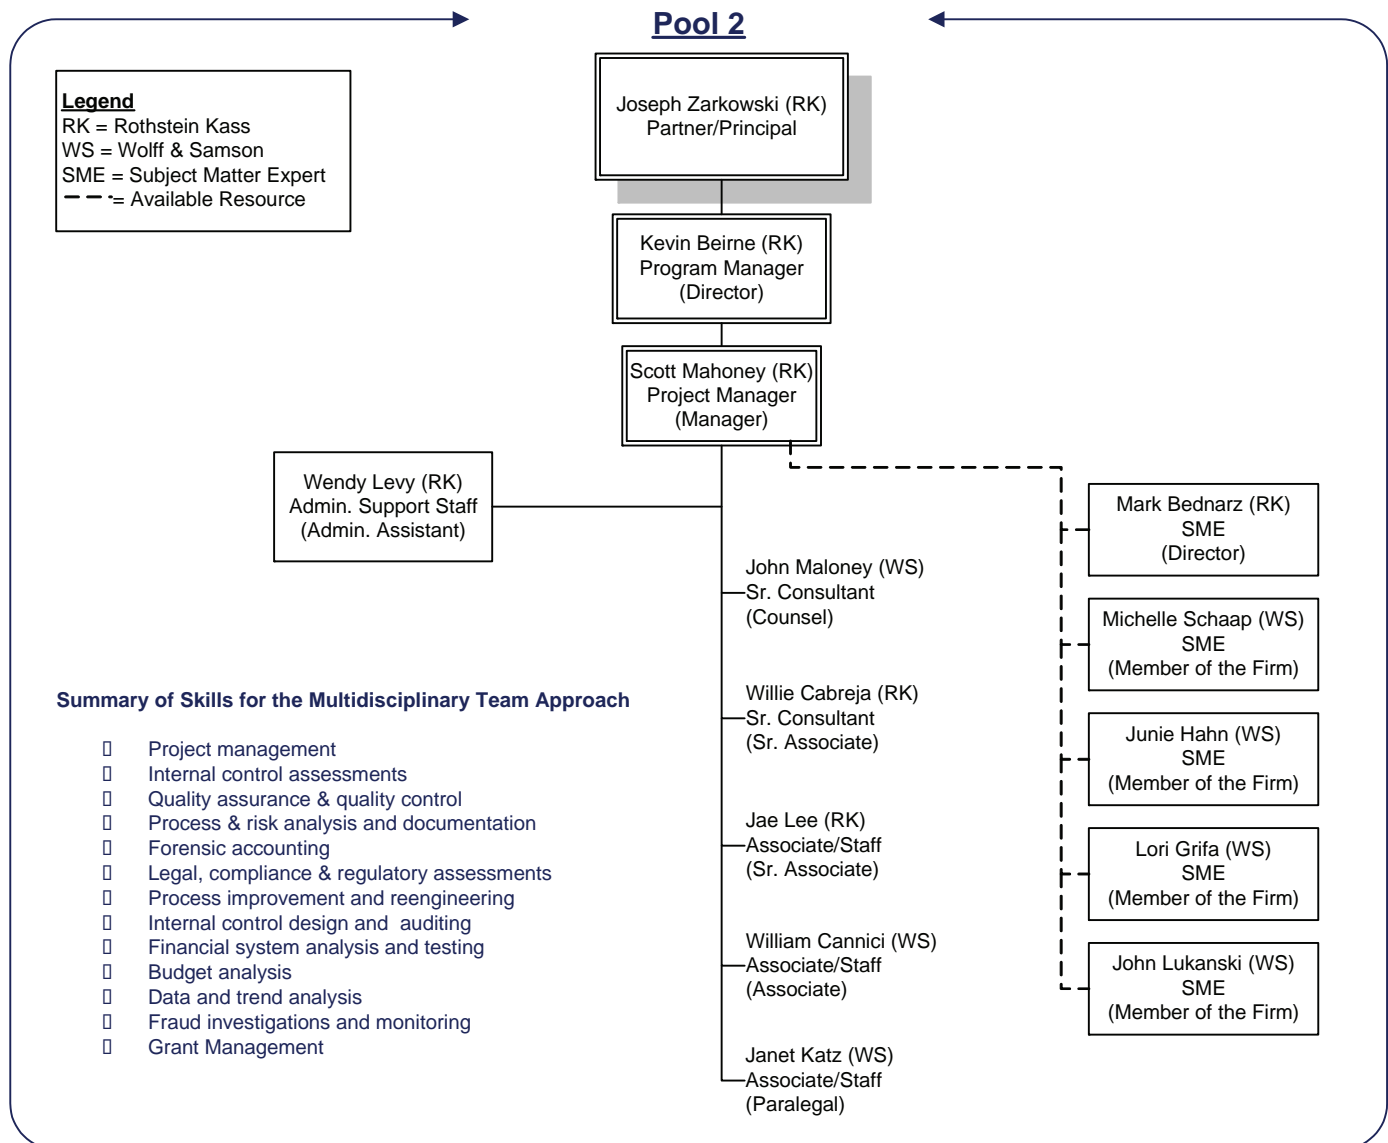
Pool 2

Legend
RK = Rothstein Kass
WS = Wolff & Samson
SME = Subject Matter Expert
= Available Resource

Joseph Zarkowski (RK)
Partner/Principal

Kevin Beirne (RK)
Program Manager
(Director)

Scott Mahoney (RK)
Project Manager
(Manager)

Wendy Levy (RK)
Admin. Support Staff
(Admin. Assistant)

John Maloney (WS)
Sr. Consultant
(Counsel)

Willie Cabreja (RK)
Sr. Consultant
(Sr. Associate)

Jae Lee (RK)
Associate/Staff
(Sr. Associate)

William Cannici (WS)
Associate/Staff
(Associate)

Janet Katz (WS)
Associate/Staff
(Paralegal)

Mark Bednarz (RK)
SME
(Director)

Michelle Schaap (WS)
SME
(Member of the Firm)

Junie Hahn (WS)
SME
(Member of the Firm)

Lori Grifa (WS)
SME
(Member of the Firm)

John Lukanski (WS)
SME
(Member of the Firm)

Summary of Skills for the Multidisciplinary Team Approach

Project management
Internal control assessments
Quality assurance & quality control
Process & risk analysis and documentation
Forensic accounting
Legal, compliance & regulatory assessments
Process improvement and reengineering
Internal control design and auditing
Financial system analysis and testing
Budget analysis
Data and trend analysis
Fraud investigations and monitoring
Grant Management